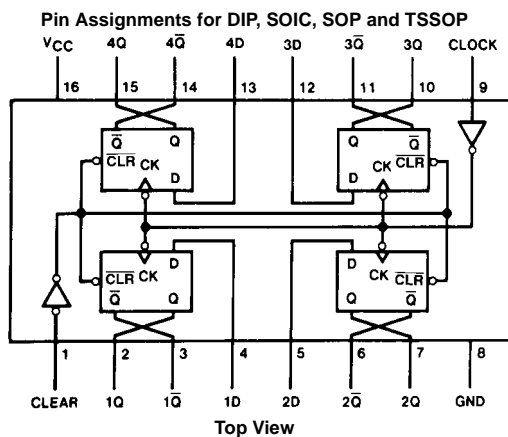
Pin Assignments for DIP, SOIC, SOP and TSSOP

$V_{CC}$ 4Q $4\overline{Q}$ 4D 3D $3\overline{Q}$ 3Q CLOCK

16 15 14 13 12 11 10 9

$\overline{Q}$ Q $\overline{CLR}$ CK D

Q $\overline{Q}$ CK $\overline{CLR}$ D

$\overline{CLR}$ CK D $\overline{Q}$ Q

D CK $\overline{CLR}$ Q $\overline{Q}$

1 2 3 4 5 6 7 8

CLEAR 1Q $1\overline{Q}$ 1D 2D $2\overline{Q}$ 2Q GND

Top View